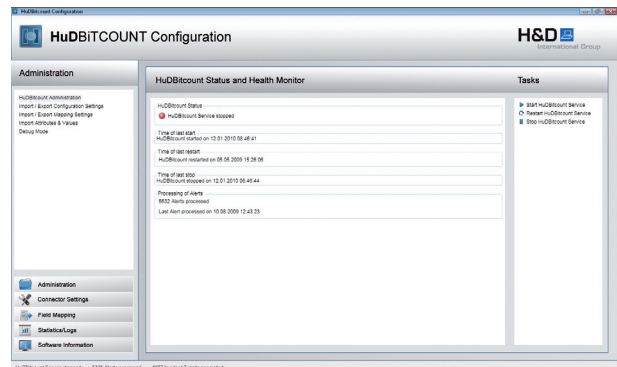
HuDBitcount Configuration

HuDBiTCOUNT Configuration

H&D International Group

Administration

HuDBitcount Administration
Import / Export Configuration Settings
Import / Export Mapping Settings
Import Attributes & Values
Debug Mode

HuDBitcount Status and Health Monitor

HuDBitcount Status
HuDBitcount Service stopped

Time of last start
HuDBitcount started on 12.01.2010 08:46:41

Time of last restart
HuDBitcount restarted on 05.08.2009 15:26:06

Time of last stop
HuDBitcount stopped on 12.01.2010 08:46:44

Processing of Alerts
8632 Alerts processed

Last Alert processed on 10.08.2009 12:43:23

Tasks

Start HuDBitcount Service
Restart HuDBitcount Service
Stop HuDBitcount Service

Administration
Connector Settings
Field Mapping
Statistics/Logs
Software Information

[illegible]